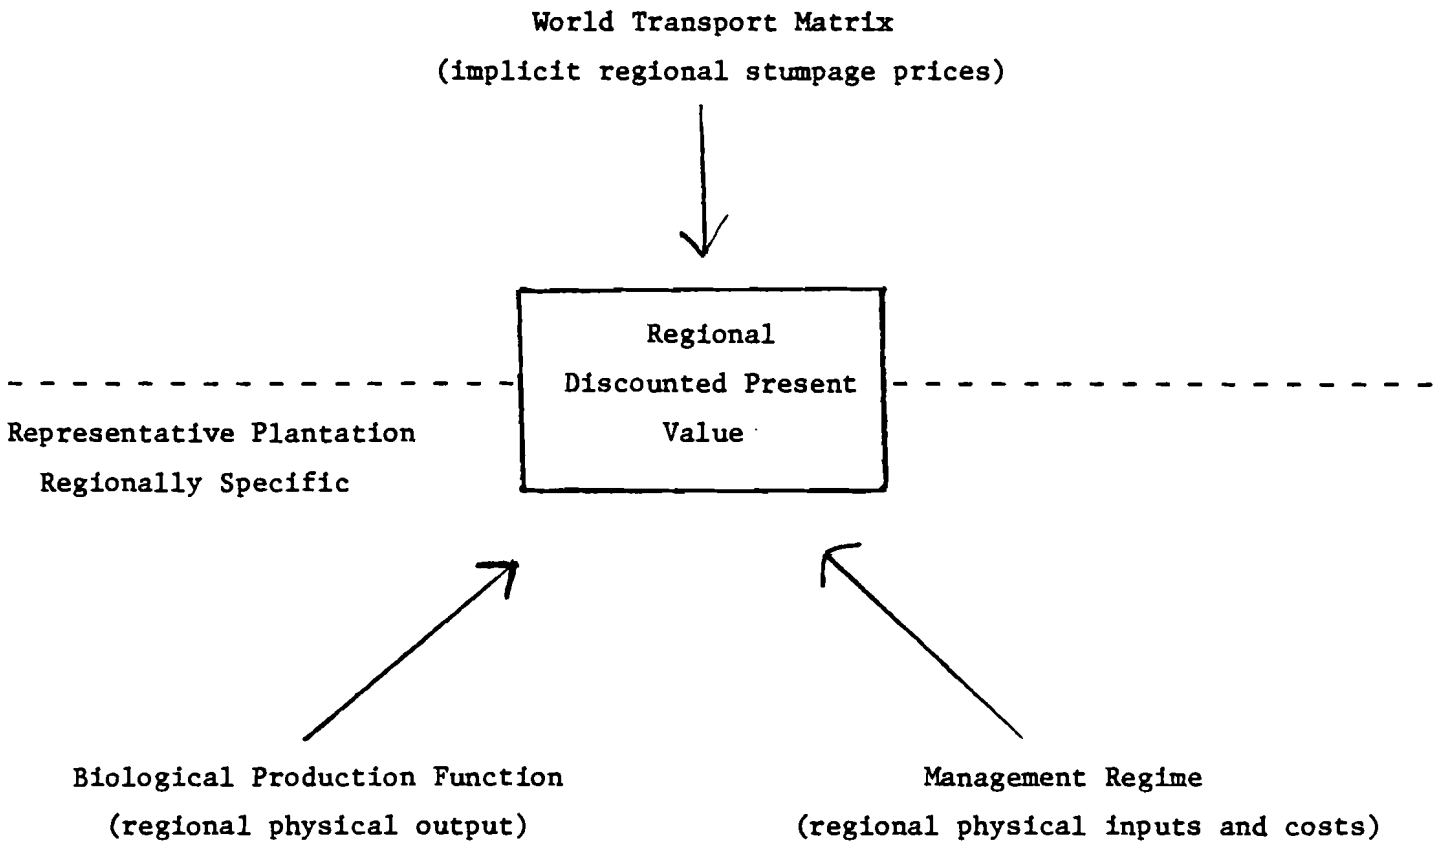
World Transport Matrix
(implicit regional stumpage prices)

Regional
Discounted Present
Value

Representative Plantation
Regionally Specific

Biological Production Function
(regional physical output)

Management Regime
(regional physical inputs and costs)